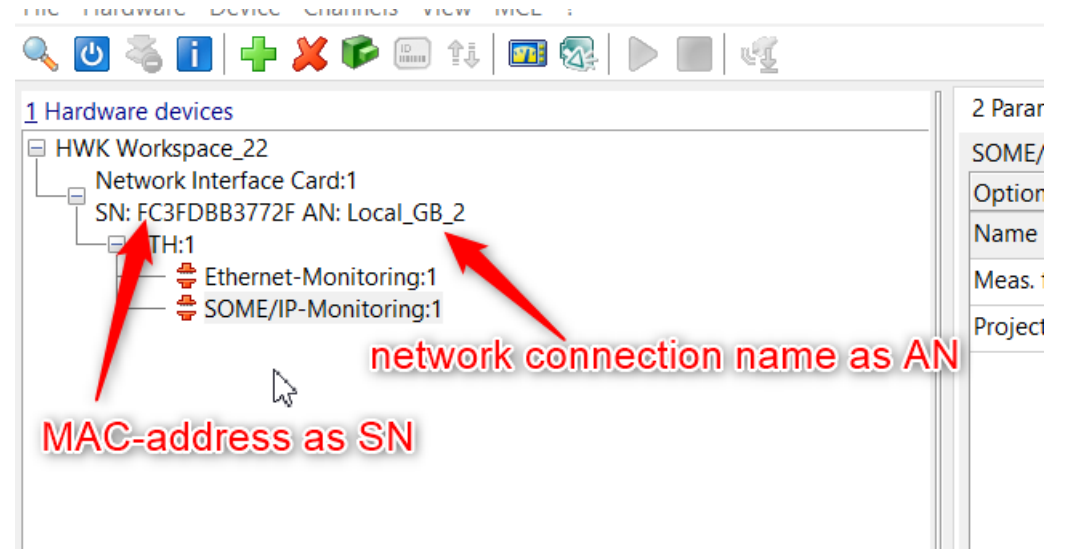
File Hardware Device Channels View MCL ?

1 Hardware devices

HWK Workspace_22
Network Interface Card:1
SN: FC3FDBB3772F AN: Local_GB_2
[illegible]TH:1
Ethernet-Monitoring:1
SOME/IP-Monitoring:1

network connection name as AN

MAC-address as SN

2 Paran
SOME/
Option
Name
Meas. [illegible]
Project